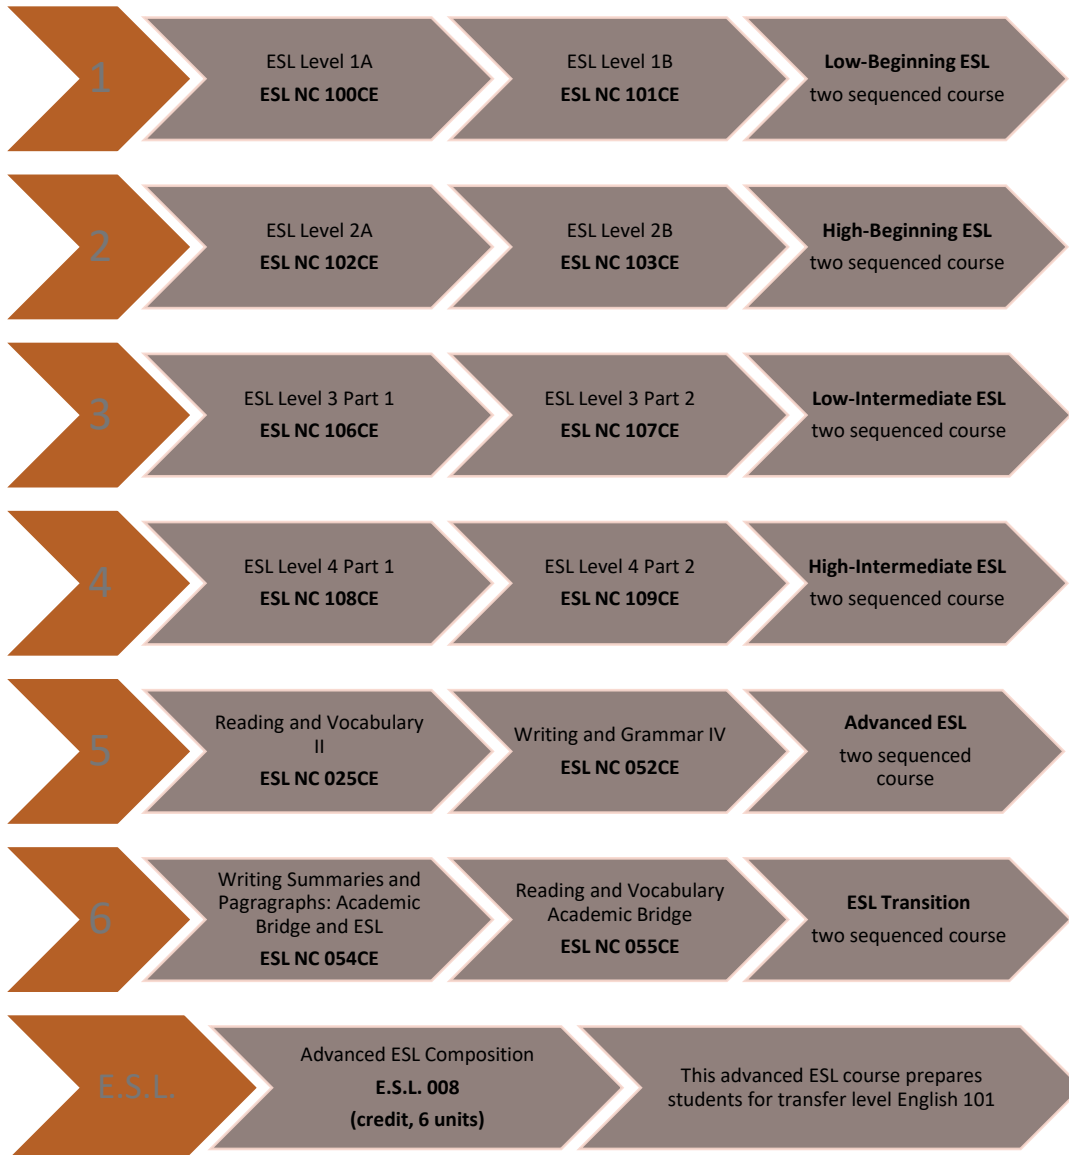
1

ESL Level 1A
**ESL NC 100CE**

ESL Level 1B
**ESL NC 101CE**

**Low-Beginning ESL**
two sequenced course

2

ESL Level 2A
**ESL NC 102CE**

ESL Level 2B
**ESL NC 103CE**

**High-Beginning ESL**
two sequenced course

3

ESL Level 3 Part 1
**ESL NC 106CE**

ESL Level 3 Part 2
**ESL NC 107CE**

**Low-Intermediate ESL**
two sequenced course

4

ESL Level 4 Part 1
**ESL NC 108CE**

ESL Level 4 Part 2
**ESL NC 109CE**

**High-Intermediate ESL**
two sequenced course

5

Reading and Vocabulary II
**ESL NC 025CE**

Writing and Grammar IV
**ESL NC 052CE**

**Advanced ESL**
two sequenced course

6

Writing Summaries and Pagragraphs: Academic Bridge and ESL
**ESL NC 054CE**

Reading and Vocabulary Academic Bridge
**ESL NC 055CE**

**ESL Transition**
two sequenced course

E.S.L.

Advanced ESL Composition
**E.S.L. 008**
**(credit, 6 units)**

This advanced ESL course prepares students for transfer level English 101